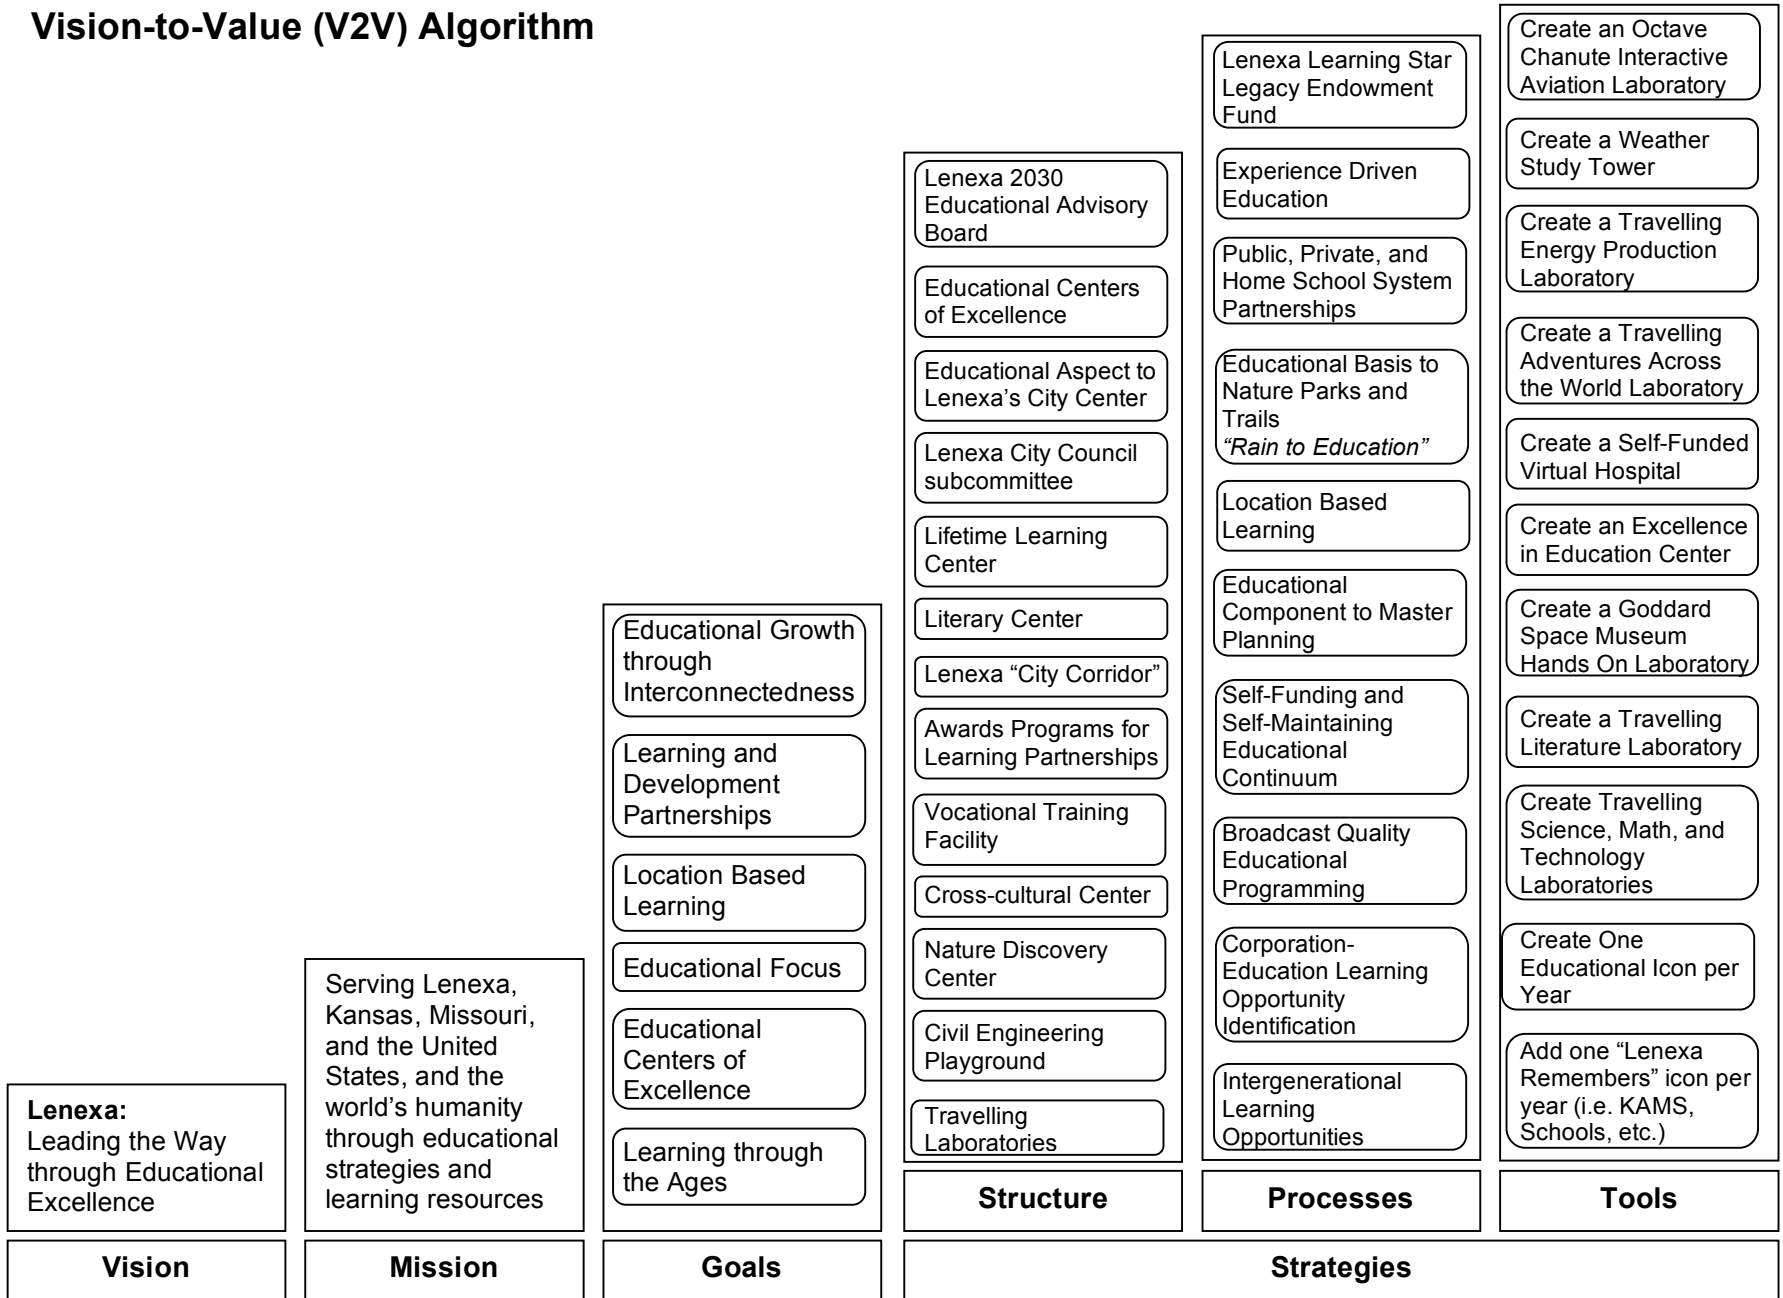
Vision-to-Value (V2V) Algorithm

Lenexa:
Leading the Way through Educational Excellence

Vision

Serving Lenexa, Kansas, Missouri, and the United States, and the world's humanity through educational strategies and learning resources

Mission

Educational Growth through Interconnectedness

Learning and Development Partnerships

Location Based Learning

Educational Focus

Educational Centers of Excellence

Learning through the Ages

Goals

Lenexa 2030 Educational Advisory Board

Educational Centers of Excellence

Educational Aspect to Lenexa's City Center

Lenexa City Council subcommittee

Lifetime Learning Center

Literary Center

Lenexa "City Corridor"

Awards Programs for Learning Partnerships

Vocational Training Facility

Cross-cultural Center

Nature Discovery Center

Civil Engineering Playground

Travelling Laboratories

Structure

Lenexa Learning Star Legacy Endowment Fund

Experience Driven Education

Public, Private, and Home School System Partnerships

Educational Basis to Nature Parks and Trails
*"Rain to Education"*

Location Based Learning

Educational Component to Master Planning

Self-Funding and Self-Maintaining Educational Continuum

Broadcast Quality Educational Programming

Corporation-Education Learning Opportunity Identification

Intergenerational Learning Opportunities

Processes

Create an Octave Chanute Interactive Aviation Laboratory

Create a Weather Study Tower

Create a Travelling Energy Production Laboratory

Create a Travelling Adventures Across the World Laboratory

Create a Self-Funded Virtual Hospital

Create an Excellence in Education Center

Create a Goddard Space Museum Hands On Laboratory

Create a Travelling Literature Laboratory

Create Travelling Science, Math, and Technology Laboratories

Create One Educational Icon per Year

Add one "Lenexa Remembers" icon per year (i.e. KAMS, Schools, etc.)

Tools

Strategies